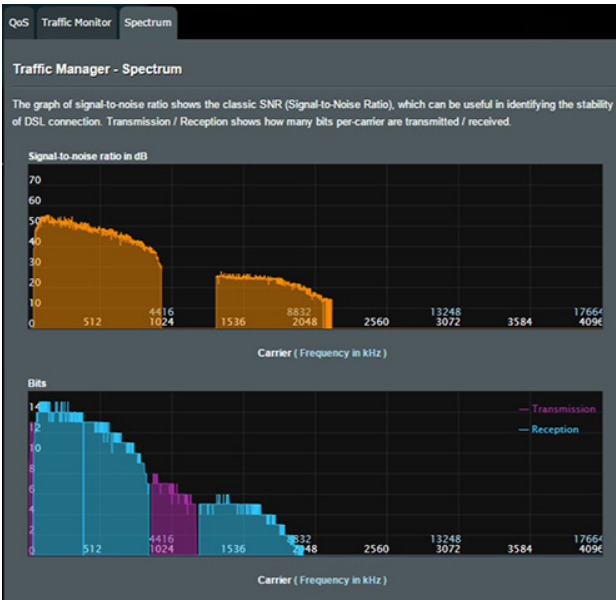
QoS Traffic Monitor Spectrum

Traffic Manager - Spectrum

The graph of signal-to-noise ratio shows the classic SNR (Signal-to-Noise Ratio), which can be useful in identifying the stability of DSL connection. Transmission / Reception shows how many bits per-carrier are transmitted / received.

Signal-to-noise ratio in dB

70
60
50
40
30
20
10
0

512 4416 1024 1536 8832 2048 2560 13248 3072 3584 17664 4096

Carrier ( Frequency in kHz )

Bits

14
12
10
8
6
4
2
0

— Transmission
— Reception

512 4416 1024 1536 8832 2048 2560 13248 3072 3584 17664 4096

Carrier ( Frequency in kHz )